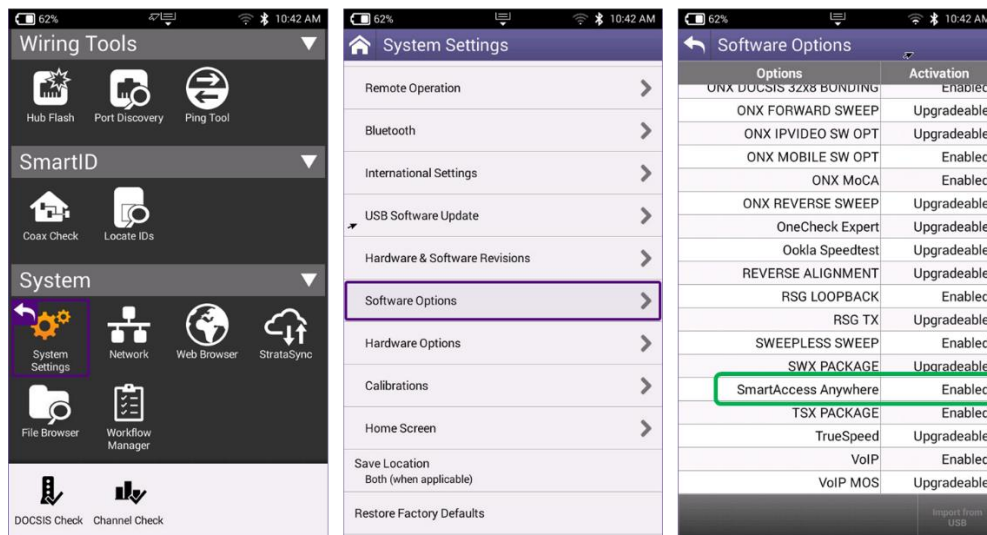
62% 10:42 AM

Wiring Tools

Hub Flash Port Discovery Ping Tool

SmartID

Coax Check Locate IDs

System

System Settings Network Web Browser StrataSync

File Browser Workflow Manager

DOCSIS Check Channel Check

62% 10:42 AM

System Settings

Remote Operation

Bluetooth

International Settings

USB Software Update

Hardware & Software Revisions

Software Options

Hardware Options

Calibrations

Home Screen

Save Location
Both (when applicable)

Restore Factory Defaults

62% 10:42 AM

Software Options

| Options | Activation |
|---|---|
| ONX DOCSIS 32x8 BONDING | Enabled |
| ONX FORWARD SWEEP | Upgradeable |
| ONX IPVIDEO SW OPT | Upgradeable |
| ONX MOBILE SW OPT | Enabled |
| ONX MoCA | Enabled |
| ONX REVERSE SWEEP | Upgradeable |
| OneCheck Expert | Upgradeable |
| Ookla Speedtest | Upgradeable |
| REVERSE ALIGNMENT | Upgradeable |
| RSG LOOPBACK | Enabled |
| RSG TX | Upgradeable |
| SWEEPLESS SWEEP | Enabled |
| SWX PACKAGE | Upgradeable |
| SmartAccess Anywhere | Enabled |
| TSX PACKAGE | Enabled |
| TrueSpeed | Upgradeable |
| VoIP | Enabled |
| VoIP MOS | Upgradeable |

Import from USB